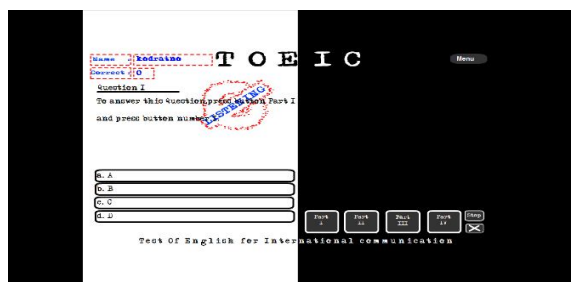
Name : kodraino
Correct : 0

T O E I C

Menu

Question I

To answer this Question press button Part I

and press button number

LISTENING

a. A
b. B
c. C
d. D

Part I
Part II
Part III
Part IV
Stop

Test Of English for International communication